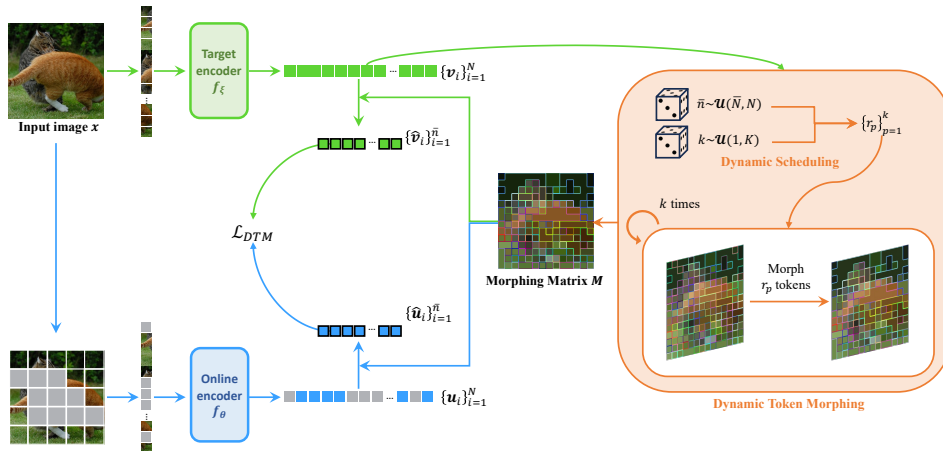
Input image $x$

Target encoder $f_{\xi}$

$\{\boldsymbol{v}_i\}_{i=1}^{N}$

$\{\hat{\boldsymbol{v}}_i\}_{i=1}^{\tilde{n}}$

$\mathcal{L}_{DTM}$

$\{\hat{\boldsymbol{u}}_i\}_{i=1}^{\tilde{n}}$

Online encoder $f_{\theta}$

$\{\boldsymbol{u}_i\}_{i=1}^{N}$

Morphing Matrix $\boldsymbol{M}$

$\tilde{n} \sim \boldsymbol{U}(\bar{N}, N)$

$k \sim \boldsymbol{U}(1, K)$

$\{r_p\}_{p=1}^{k}$

Dynamic Scheduling

$k$ times

Morph $r_p$ tokens

Dynamic Token Morphing